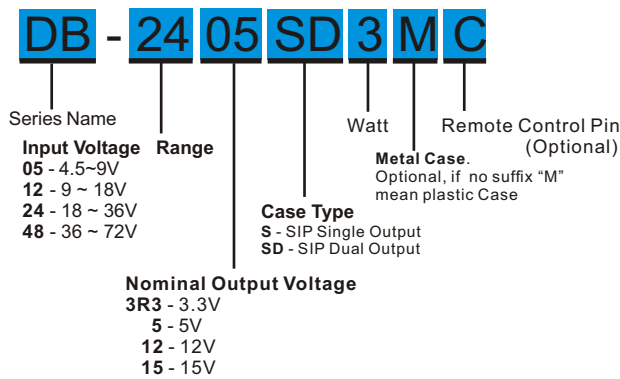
DB - 24 05 SD 3 M C

Series Name

Input Voltage Range
05 - 4.5~9V
12 - 9 ~ 18V
24 - 18 ~ 36V
48 - 36 ~ 72V

Watt

Remote Control Pin (Optional)

Metal Case. Optional, if no suffix "M" mean plastic Case

Case Type
S - SIP Single Output
SD - SIP Dual Output

Nominal Output Voltage
3R3 - 3.3V
5 - 5V
12 - 12V
15 - 15V